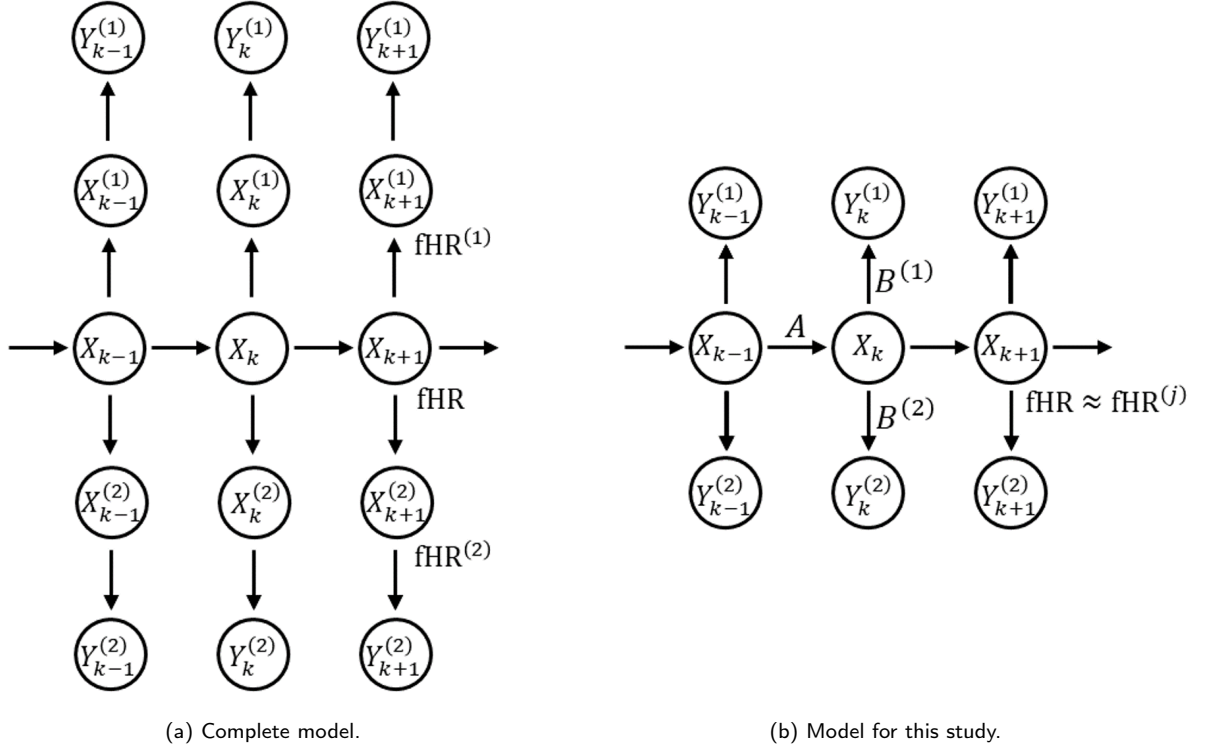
$Y_{k-1}^{(1)}$ $Y_{k}^{(1)}$ $Y_{k+1}^{(1)}$

$X_{k-1}^{(1)}$ $X_{k}^{(1)}$ $X_{k+1}^{(1)}$

$\text{fHR}^{(1)}$

$X_{k-1}$ $X_{k}$ $X_{k+1}$

fHR

$X_{k-1}^{(2)}$ $X_{k}^{(2)}$ $X_{k+1}^{(2)}$

$\text{fHR}^{(2)}$

$Y_{k-1}^{(2)}$ $Y_{k}^{(2)}$ $Y_{k+1}^{(2)}$

(a) Complete model.

$Y_{k-1}^{(1)}$ $Y_{k}^{(1)}$ $Y_{k+1}^{(1)}$

$B^{(1)}$

$X_{k-1}$ $A$ $X_{k}$ $X_{k+1}$

$B^{(2)}$

$\text{fHR} \approx \text{fHR}^{(j)}$

$Y_{k-1}^{(2)}$ $Y_{k}^{(2)}$ $Y_{k+1}^{(2)}$

(b) Model for this study.